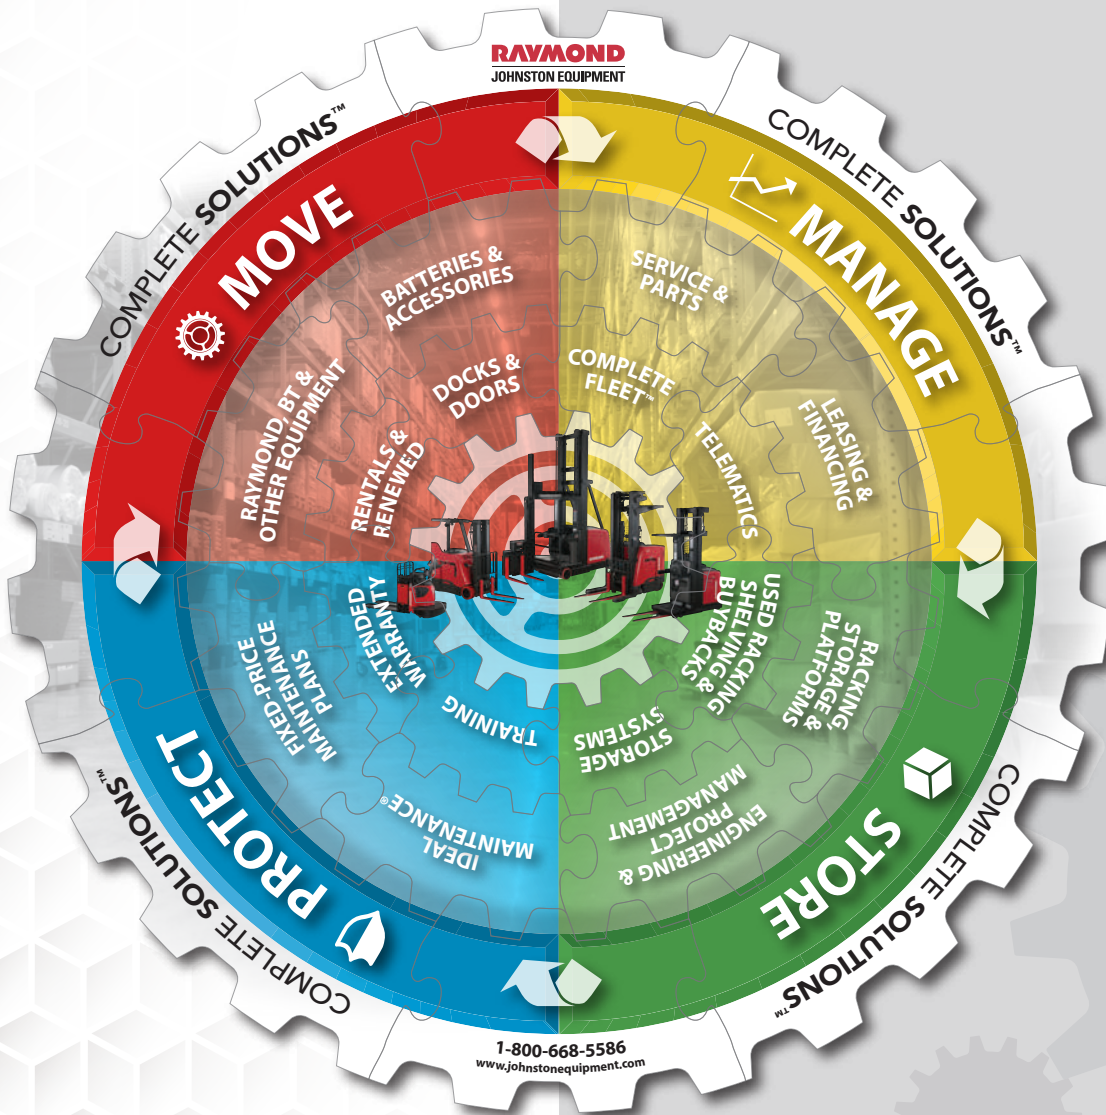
RAYMOND
JOHNSTON EQUIPMENT

COMPLETE SOLUTIONS™
MOVE
BATTERIES & ACCESSORIES
DOCKS & DOORS
RENTALS & RENEWED
RAYMOND, BT & OTHER EQUIPMENT

COMPLETE SOLUTIONS™
MANAGE
SERVICE & PARTS
COMPLETE FLEET™
TELEMATICS
LEASING & FINANCING

COMPLETE SOLUTIONS™
STORE
RACKING, STORAGE & PLATFORMS
USED RACKING SHELVING & BUYBACKS
STORAGE SYSTEMS
ENGINEERING & PROJECT MANAGEMENT

COMPLETE SOLUTIONS™
PROTECT
IDEAL MAINTENANCE®
TRAINING
EXTENDED WARRANTY
FIXED-PRICE MAINTENANCE PLANS

1-800-668-5586
www.johnstonequipment.com